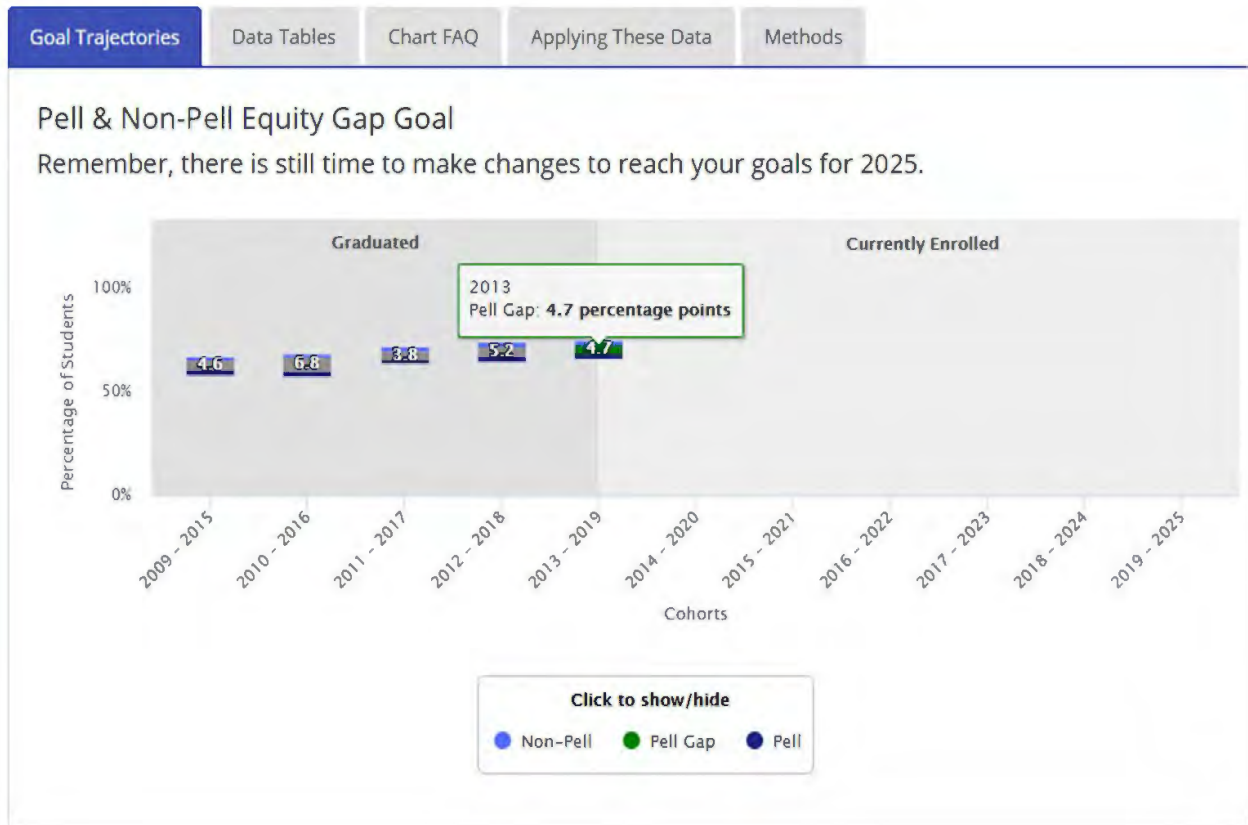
Goal Trajectories | Data Tables | Chart FAQ | Applying These Data | Methods

Pell & Non-Pell Equity Gap Goal

Remember, there is still time to make changes to reach your goals for 2025.

Graduated

Currently Enrolled

2013
Pell Gap: **4.7 percentage points**

100%

50%

0%

Percentage of Students

4.6

6.8

3.8

5.2

4.7

2009 - 2015

2010 - 2016

2011 - 2017

2012 - 2018

2013 - 2019

2014 - 2020

2015 - 2021

2016 - 2022

2017 - 2023

2018 - 2024

2019 - 2025

Cohorts

Click to show/hide

Non-Pell

Pell Gap

Pell